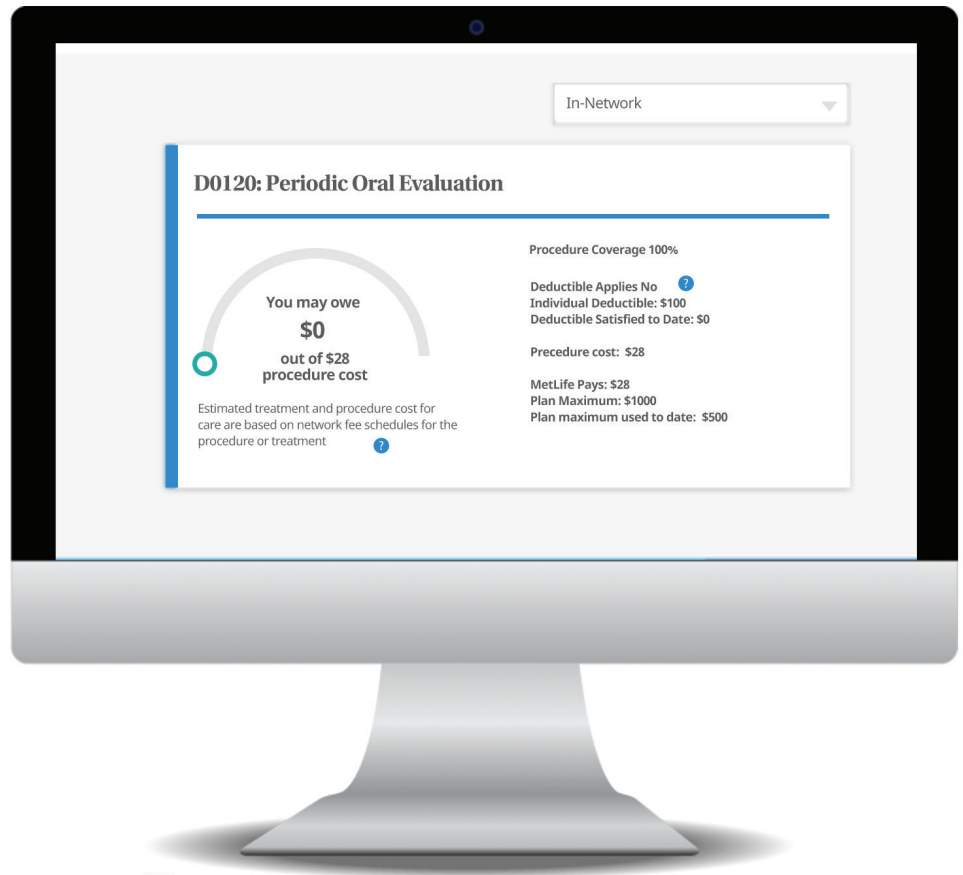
In-Network

D0120: Periodic Oral Evaluation

You may owe
$0
out of $28
procedure cost

Estimated treatment and procedure cost for care are based on network fee schedules for the procedure or treatment ?

Procedure Coverage 100%

Deductible Applies No ?
Individual Deductible: $100
Deductible Satisfied to Date: $0

Precedure cost: $28

MetLife Pays: $28
Plan Maximum: $1000
Plan maximum used to date: $500